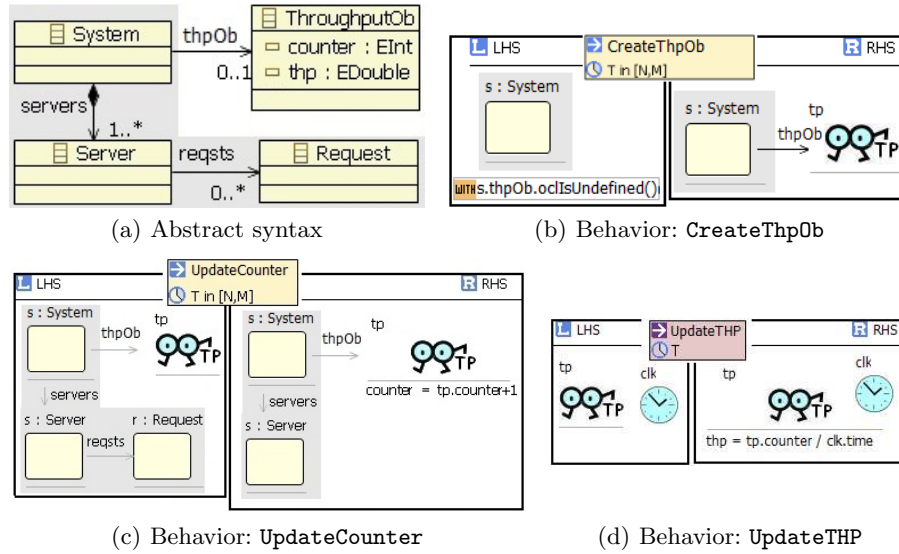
System
thpOb
ThroughputOb
counter : EInt
thp : EDouble
0..1
servers
1..*
Server
reqsts
Request
0..*

(a) Abstract syntax

LHS
CreateThpOb
T in [N,M]
RHS
s : System
s : System
tp
thpOb
TP
WITH s.thpOb.oclIsUndefined()

(b) Behavior: CreateThpOb

LHS
UpdateCounter
T in [N,M]
RHS
s : System
thpOb
tp
TP
servers
s : Server
r : Request
reqsts
s : System
thpOb
tp
TP
counter = tp.counter+1
servers
s : Server

(c) Behavior: UpdateCounter

LHS
UpdateTHP
T
RHS
tp
clk
TP
tp
clk
TP
thp = tp.counter / clk.time

(d) Behavior: UpdateTHP